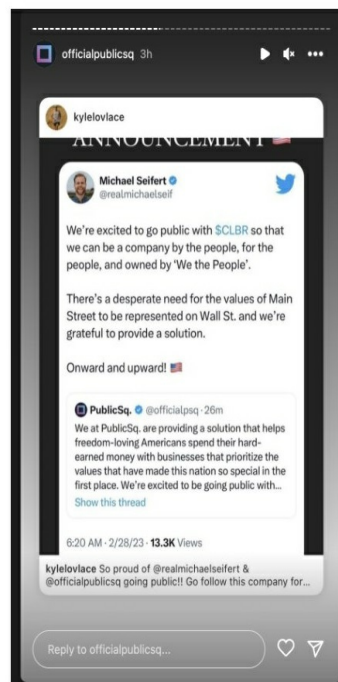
officialpublicsq 3h

kylelovlace

ANNOUNCEMENT

Michael Seifert
@realmichaelseif

We're excited to go public with $CLBR so that we can be a company by the people, for the people, and owned by 'We the People'.

There's a desperate need for the values of Main Street to be represented on Wall St. and we're grateful to provide a solution.

Onward and upward!

PublicSq. @officialpsq · 26m
We at PublicSq. are providing a solution that helps freedom-loving Americans spend their hard-earned money with businesses that prioritize the values that have made this nation so special in the first place. We're excited to be going public with...
Show this thread

6:20 AM · 2/28/23 · 13.3K Views

kylelovlace So proud of @realmichaelseifert & @officialpublicsq going public!! Go follow this company for...

Reply to officialpublicsq...